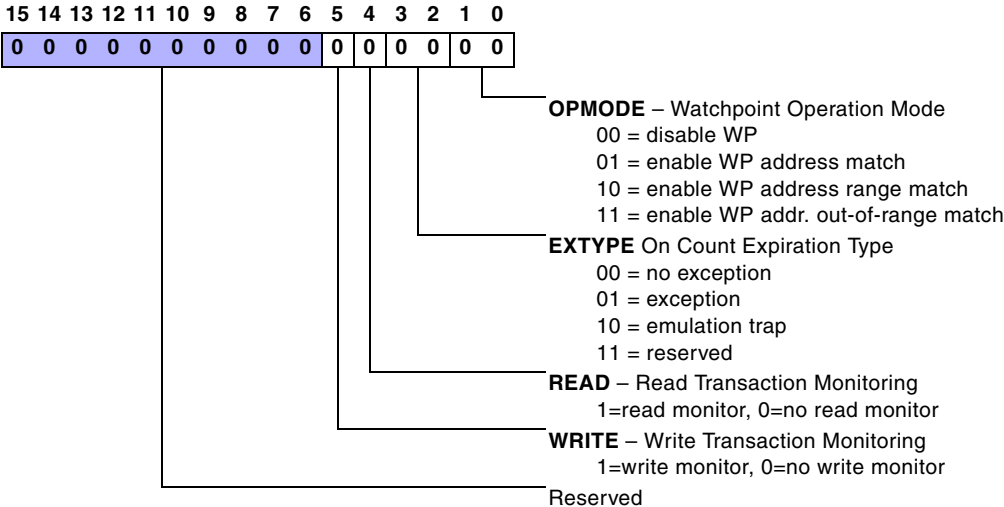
15 14 13 12 11 10 9 8 7 6 5 4 3 2 1 0

0 0 0 0 0 0 0 0 0 0 0 0 0 0 0 0

**OPMODE** – Watchpoint Operation Mode
00 = disable WP
01 = enable WP address match
10 = enable WP address range match
11 = enable WP addr. out-of-range match

**EXTYPE** On Count Expiration Type
00 = no exception
01 = exception
10 = emulation trap
11 = reserved

**READ** – Read Transaction Monitoring
1=read monitor, 0=no read monitor

**WRITE** – Write Transaction Monitoring
1=write monitor, 0=no write monitor

Reserved